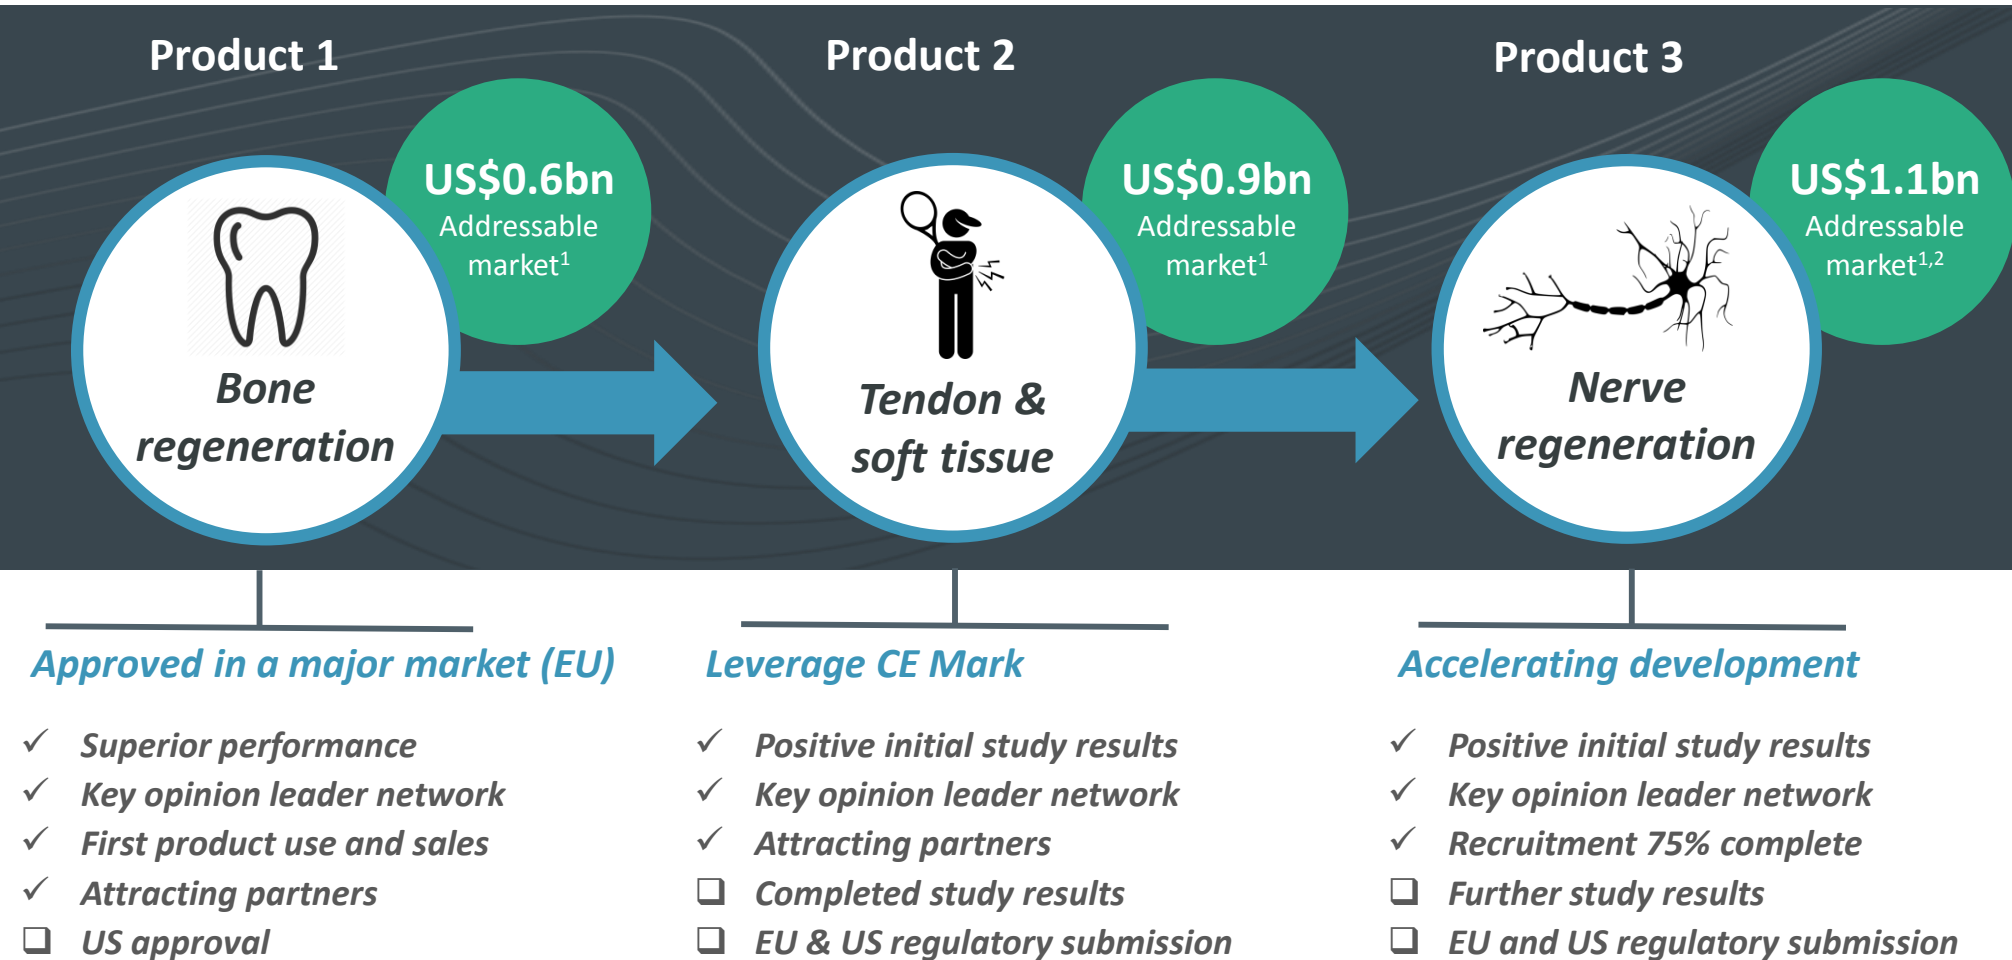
Product 1

US$0.6bn
Addressable market$^1$

Bone regeneration

Product 2

US$0.9bn
Addressable market$^1$

Tendon & soft tissue

Product 3

US$1.1bn
Addressable market$^{1,2}$

Nerve regeneration

Approved in a major market (EU)

✓ Superior performance
✓ Key opinion leader network
✓ First product use and sales
✓ Attracting partners
❑ US approval

Leverage CE Mark

✓ Positive initial study results
✓ Key opinion leader network
✓ Attracting partners
❑ Completed study results
❑ EU & US regulatory submission

Accelerating development

✓ Positive initial study results
✓ Key opinion leader network
✓ Recruitment 75% complete
❑ Further study results
❑ EU and US regulatory submission